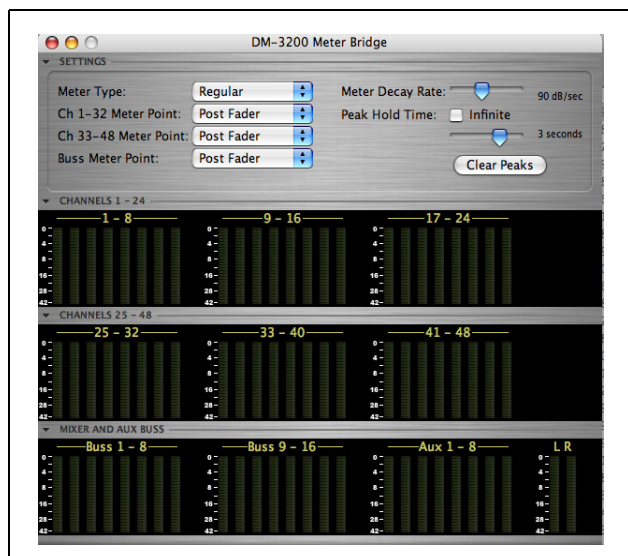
DM-3200 Meter Bridge

SETTINGS

Meter Type: Regular

Ch 1-32 Meter Point: Post Fader

Ch 33-48 Meter Point: Post Fader

Buss Meter Point: Post Fader

Meter Decay Rate: 90 dB/sec

Peak Hold Time: Infinite

3 seconds

Clear Peaks

CHANNELS 1 - 24

1 - 8

9 - 16

17 - 24

0 4 8 16 28 42

0 4 8 16 28 42

0 4 8 16 28 42

CHANNELS 25 - 48

25 - 32

33 - 40

41 - 48

0 4 8 16 28 42

0 4 8 16 28 42

0 4 8 16 28 42

MIXER AND AUX BUSS

Buss 1 - 8

Buss 9 - 16

Aux 1 - 8

L R

0 4 8 16 28 42

0 4 8 16 28 42

0 4 8 16 28 42

0 4 8 16 28 42